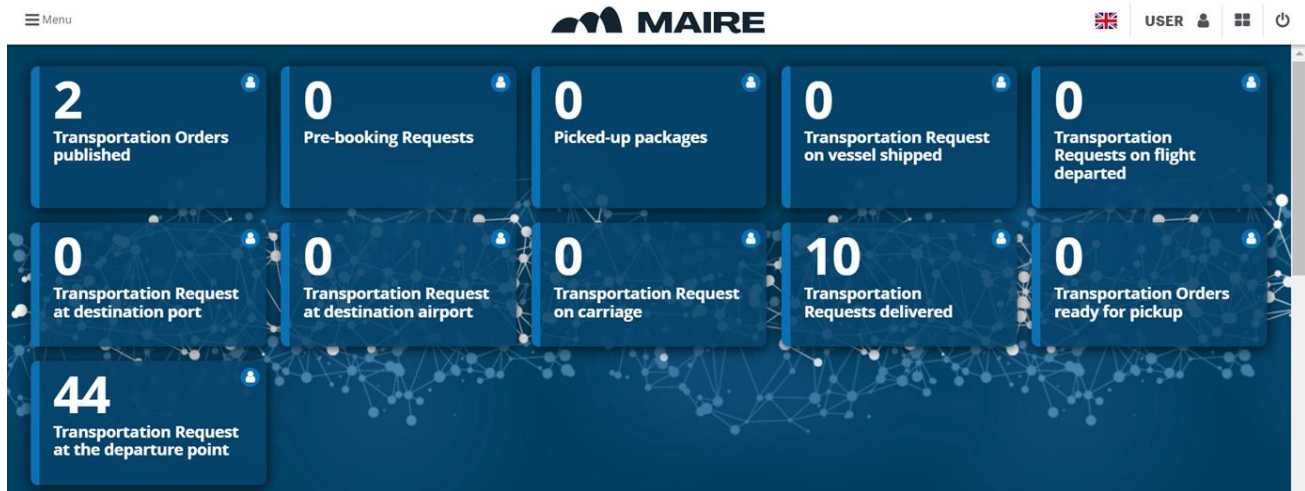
Menu

MAIRE

USER

2
Transportation Orders published

0
Pre-booking Requests

0
Picked-up packages

0
Transportation Request on vessel shipped

0
Transportation Requests on flight departed

0
Transportation Request at destination port

0
Transportation Request at destination airport

0
Transportation Request on carriage

10
Transportation Requests delivered

0
Transportation Orders ready for pickup

44
Transportation Request at the departure point